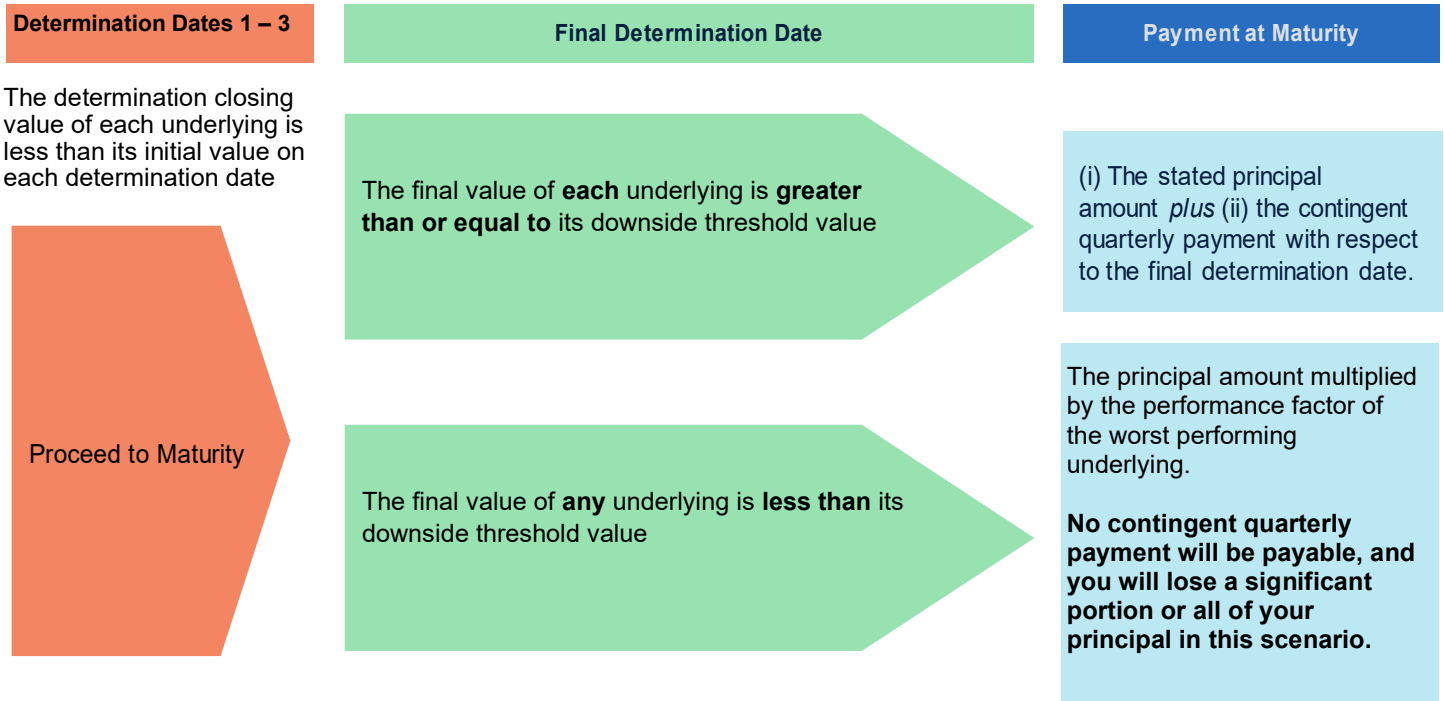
Determination Dates 1 – 3

Final Determination Date

Payment at Maturity

The determination closing value of each underlying is less than its initial value on each determination date

Proceed to Maturity

The final value of each underlying is greater than or equal to its downside threshold value

(i) The stated principal amount plus (ii) the contingent quarterly payment with respect to the final determination date.

The final value of any underlying is less than its downside threshold value

The principal amount multiplied by the performance factor of the worst performing underlying.

No contingent quarterly payment will be payable, and you will lose a significant portion or all of your principal in this scenario.